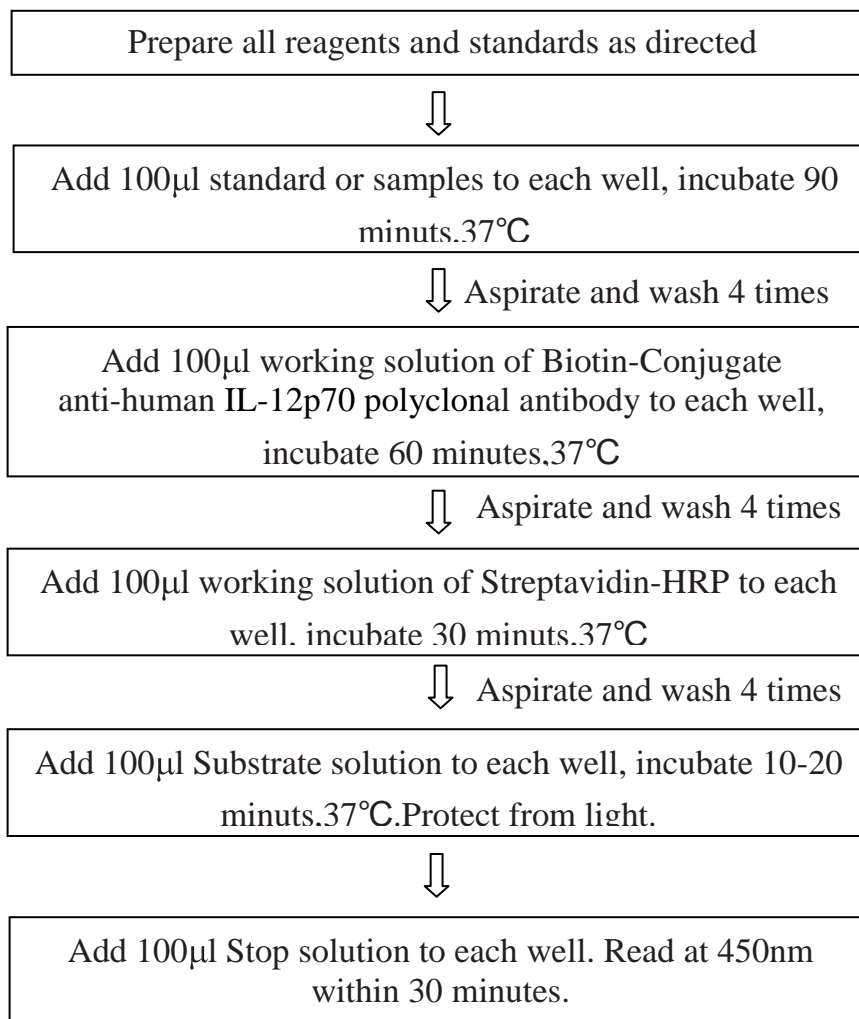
Prepare all reagents and standards as directed

Add 100μl standard or samples to each well, incubate 90 minuts,37℃

Aspirate and wash 4 times

Add 100μl working solution of Biotin-Conjugate anti-human IL-12p70 polyclonal antibody to each well, incubate 60 minutes,37℃

Aspirate and wash 4 times

Add 100μl working solution of Streptavidin-HRP to each well, incubate 30 minuts,37℃

Aspirate and wash 4 times

Add 100μl Substrate solution to each well, incubate 10-20 minuts,37℃.Protect from light.

Add 100μl Stop solution to each well. Read at 450nm within 30 minutes.